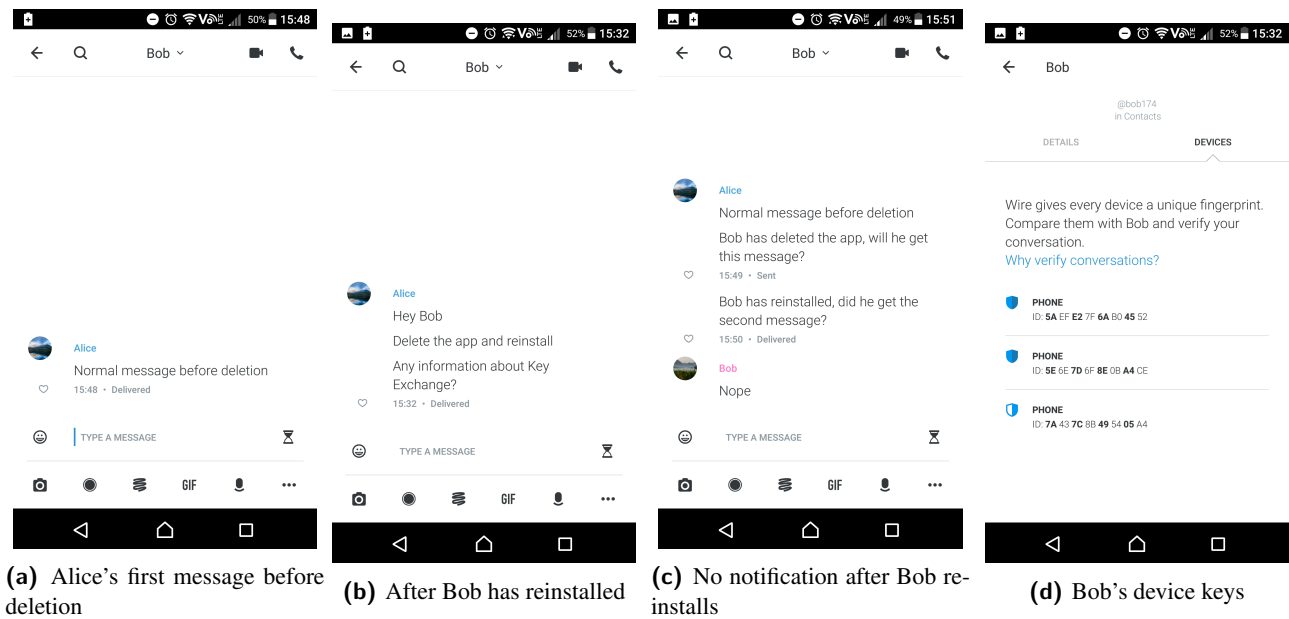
50% 15:48

Bob

Alice
Normal message before deletion
15:48 • Delivered

TYPE A MESSAGE

GIF

**(a)** Alice's first message before deletion

52% 15:32

Bob

Alice
Hey Bob
Delete the app and reinstall
Any information about Key Exchange?
15:32 • Delivered

TYPE A MESSAGE

GIF

**(b)** After Bob has reinstalled

49% 15:51

Bob

Alice
Normal message before deletion
Bob has deleted the app, will he get this message?
15:49 • Sent
Bob has reinstalled, did he get the second message?
15:50 • Delivered

Bob
Nope

TYPE A MESSAGE

GIF

**(c)** No notification after Bob reinstalls

52% 15:32

Bob

@bob174
in Contacts

DETAILS DEVICES

Wire gives every device a unique fingerprint. Compare them with Bob and verify your conversation.
Why verify conversations?

PHONE
ID: 5A EF E2 7F 6A B0 45 52

PHONE
ID: 5E 6E 7D 6F 8E 0B A4 CE

PHONE
ID: 7A 43 7C 8B 49 54 05 A4

**(d)** Bob's device keys